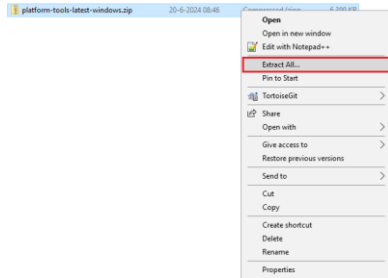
platform-tools-latest-windows.zip 20-6-2024 08:46 Compressed (zipp... 6.290 KB

Open
Open in new window
Edit with Notepad++
Extract All...
Pin to Start
TortoiseGit
Share
Open with
Give access to
Restore previous versions
Send to
Cut
Copy
Create shortcut
Delete
Rename
Properties